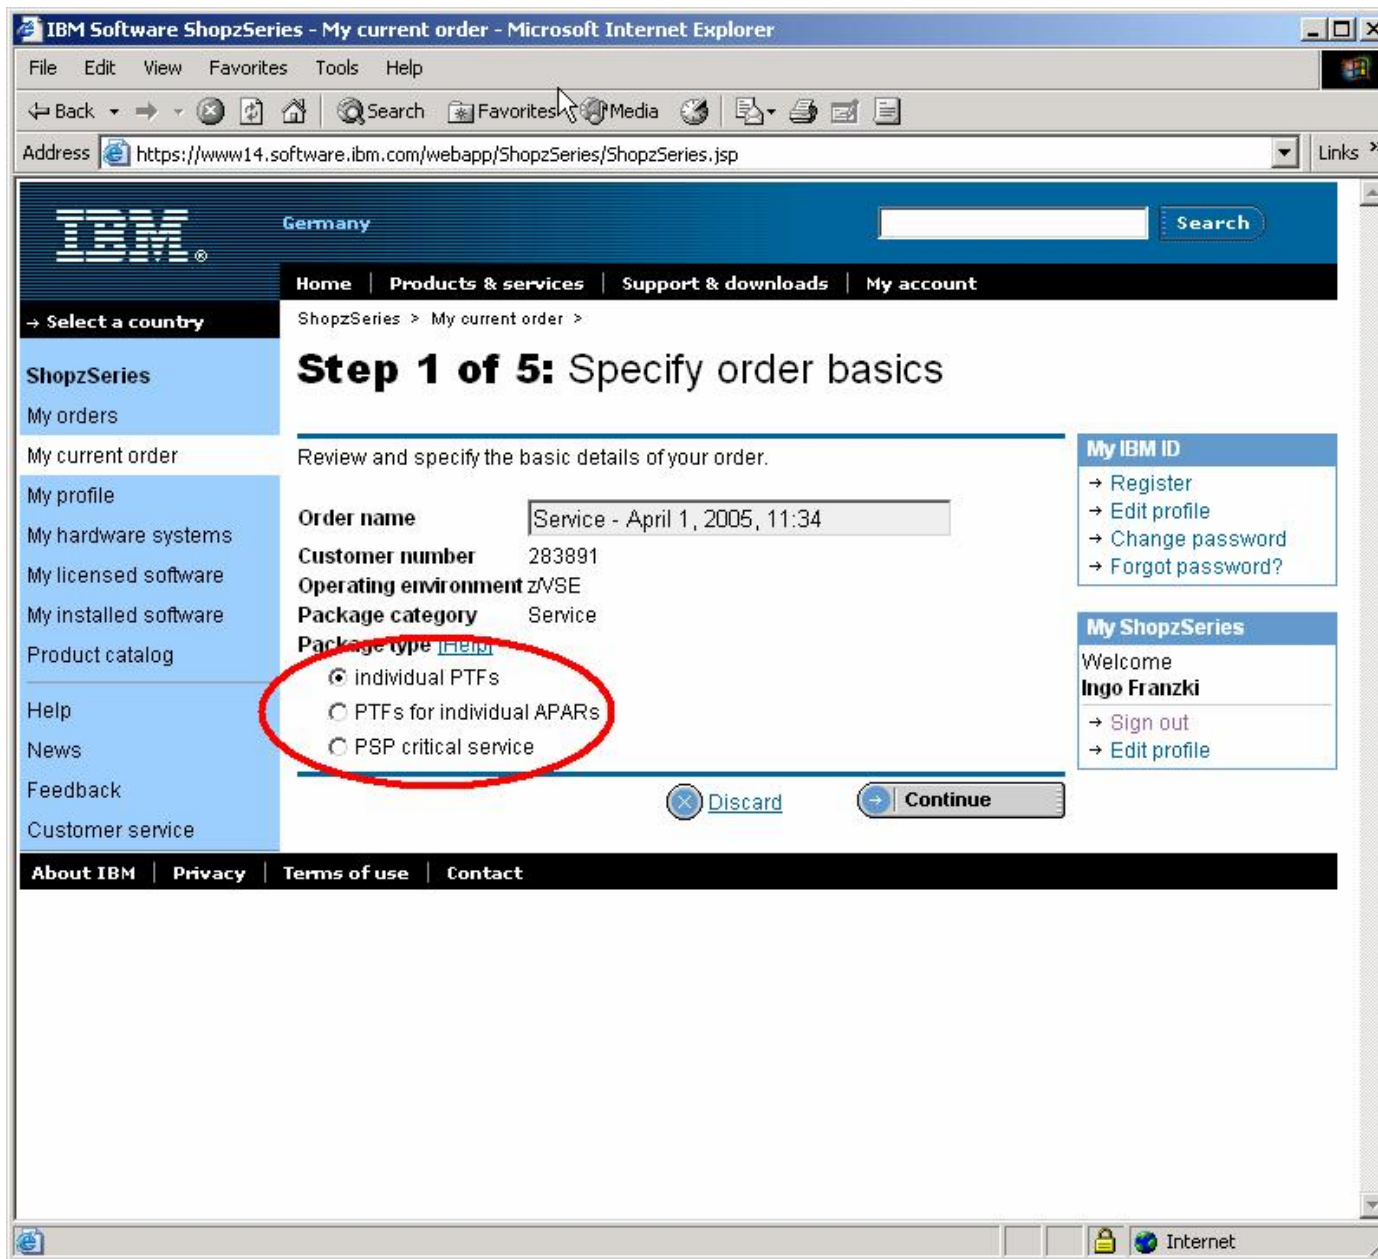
IBM Software ShopzSeries - My current order - Microsoft Internet Explorer

File Edit View Favorites Tools Help

Back Search Favorites Media

Address https://www14.software.ibm.com/webapp/ShopzSeries/ShopzSeries.jsp Links

IBM

Germany

Search

Home | Products & services | Support & downloads | My account

→ Select a country

ShopzSeries > My current order >

ShopzSeries
My orders
My current order
My profile
My hardware systems
My licensed software
My installed software
Product catalog

Help
News
Feedback
Customer service

Step 1 of 5: Specify order basics

Review and specify the basic details of your order.

Order name Service - April 1, 2005, 11:34
Customer number 283891
Operating environment z/VSE
Package category Service
Package type [Help]

individual PTFs
PTFs for individual APARs
PSP critical service

Discard Continue

My IBM ID
→ Register
→ Edit profile
→ Change password
→ Forgot password?

My ShopzSeries
Welcome
Ingo Franzki
→ Sign out
→ Edit profile

About IBM | Privacy | Terms of use | Contact

Internet